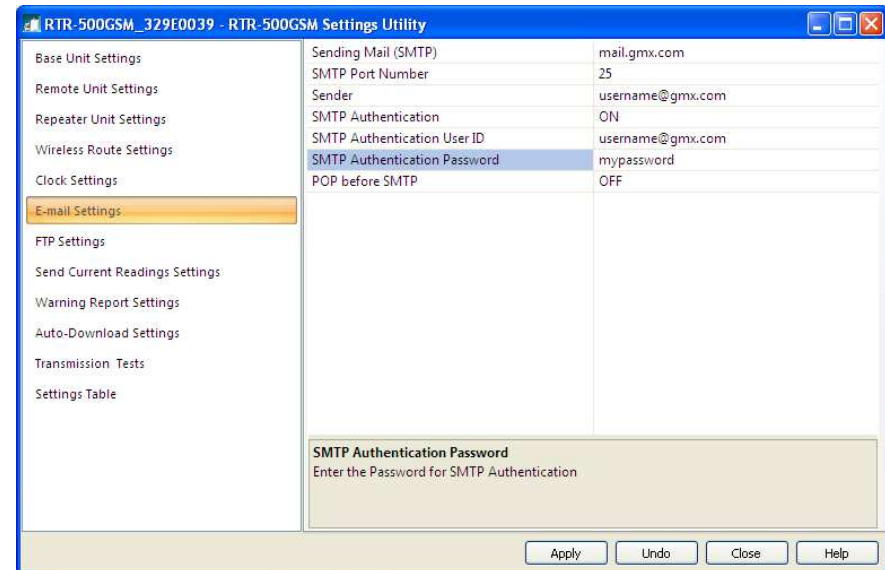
RTR-500GSM_329E0039 - RTR-500GSM Settings Utility

Base Unit Settings
Remote Unit Settings
Repeater Unit Settings
Wireless Route Settings
Clock Settings
E-mail Settings
FTP Settings
Send Current Readings Settings
Warning Report Settings
Auto-Download Settings
Transmission Tests
Settings Table

| | |
|---|---|
| Sending Mail (SMTP) | mail.gmx.com |
| SMTP Port Number | 25 |
| Sender | username@gmx.com |
| SMTP Authentication | ON |
| SMTP Authentication User ID | username@gmx.com |
| SMTP Authentication Password | mypassword |
| POP before SMTP | OFF |

SMTP Authentication Password
Enter the Password for SMTP Authentication

Apply Undo Close Help